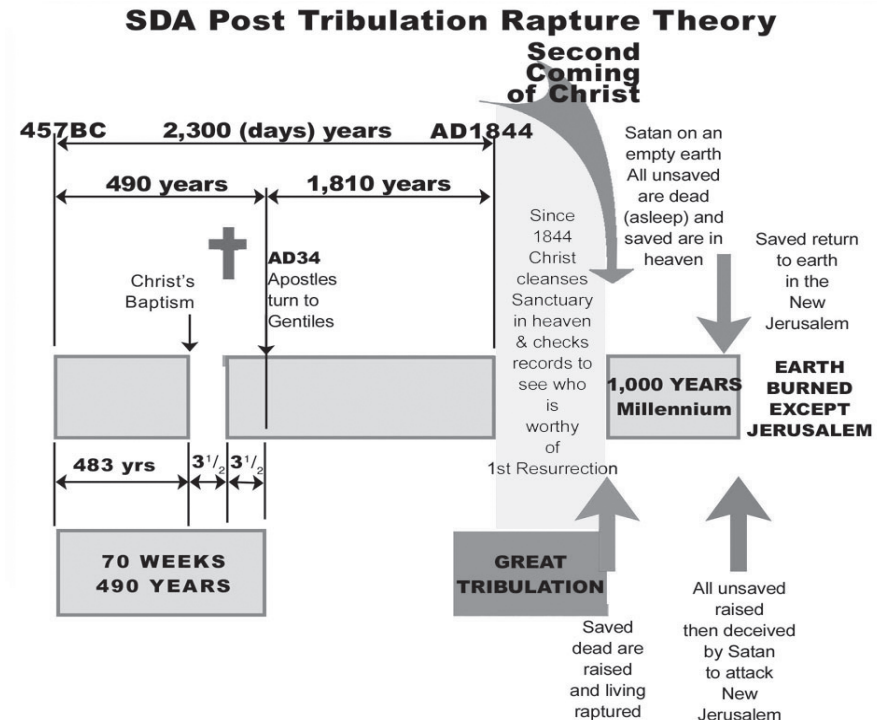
SDA Post Tribulation Rapture Theory

Second Coming of Christ

457BC

2,300 (days) years

AD1844

490 years

1,810 years

Christ's Baptism

AD34 Apostles turn to Gentiles

Since 1844 Christ cleanses Sanctuary in heaven & checks records to see who is worthy of 1st Resurrection

Satan on an empty earth All unsaved are dead (asleep) and saved are in heaven

Saved return to earth in the New Jerusalem

1,000 YEARS Millennium

EARTH BURNED EXCEPT JERUSALEM

483 yrs

$3^1/_2$

$3^1/_2$

70 WEEKS 490 YEARS

GREAT TRIBULATION

Saved dead are raised and living raptured

All unsaved raised then deceived by Satan to attack New Jerusalem